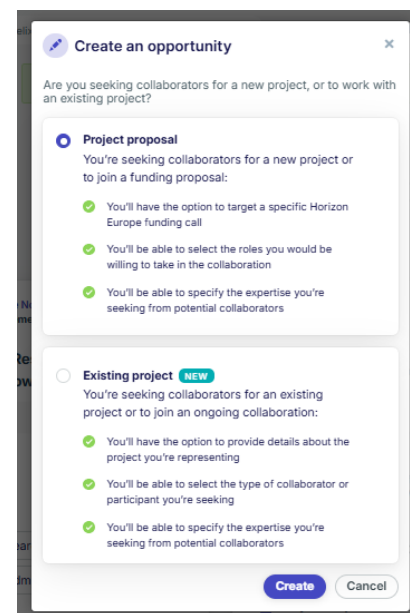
Create an opportunity

×

Are you seeking collaborators for a new project, or to work with an existing project?

Project proposal

You're seeking collaborators for a new project or to join a funding proposal:

You'll have the option to target a specific Horizon Europe funding call

You'll be able to select the roles you would be willing to take in the collaboration

You'll be able to specify the expertise you're seeking from potential collaborators

Existing project NEW

You're seeking collaborators for an existing project or to join an ongoing collaboration:

You'll have the option to provide details about the project you're representing

You'll be able to select the type of collaborator or participant you're seeking

You'll be able to specify the expertise you're seeking from potential collaborators

Create Cancel